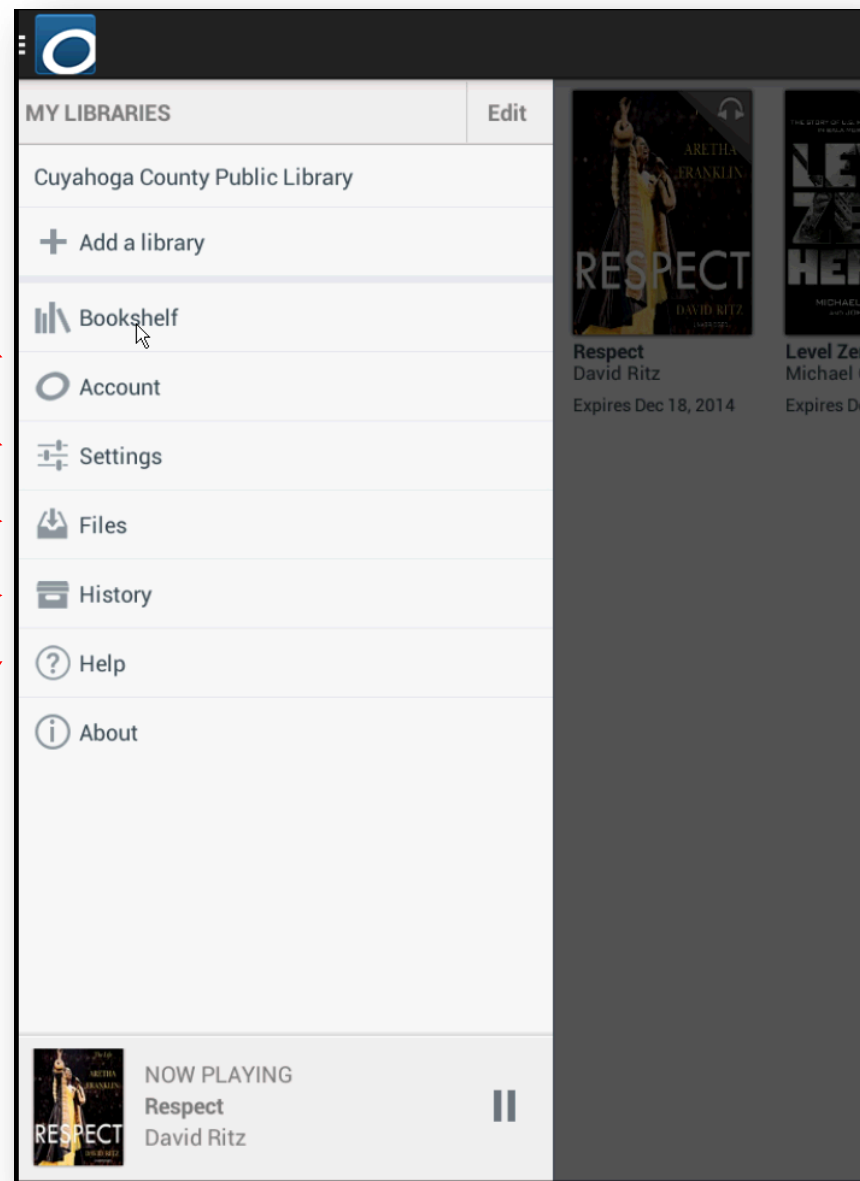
MY LIBRARIES

Edit

Cuyahoga County Public Library

Add a library

Bookshelf

Account

Settings

Files

History

Help

About

NOW PLAYING
Respect
David Ritz

ARETHA FRANKLIN
RESPECT
DAVID RITZ

Respect
David Ritz
Expires Dec 18, 2014

LEVEL ZE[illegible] HER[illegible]
MICHAEL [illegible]

Level Ze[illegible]
Michael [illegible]
Expires D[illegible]